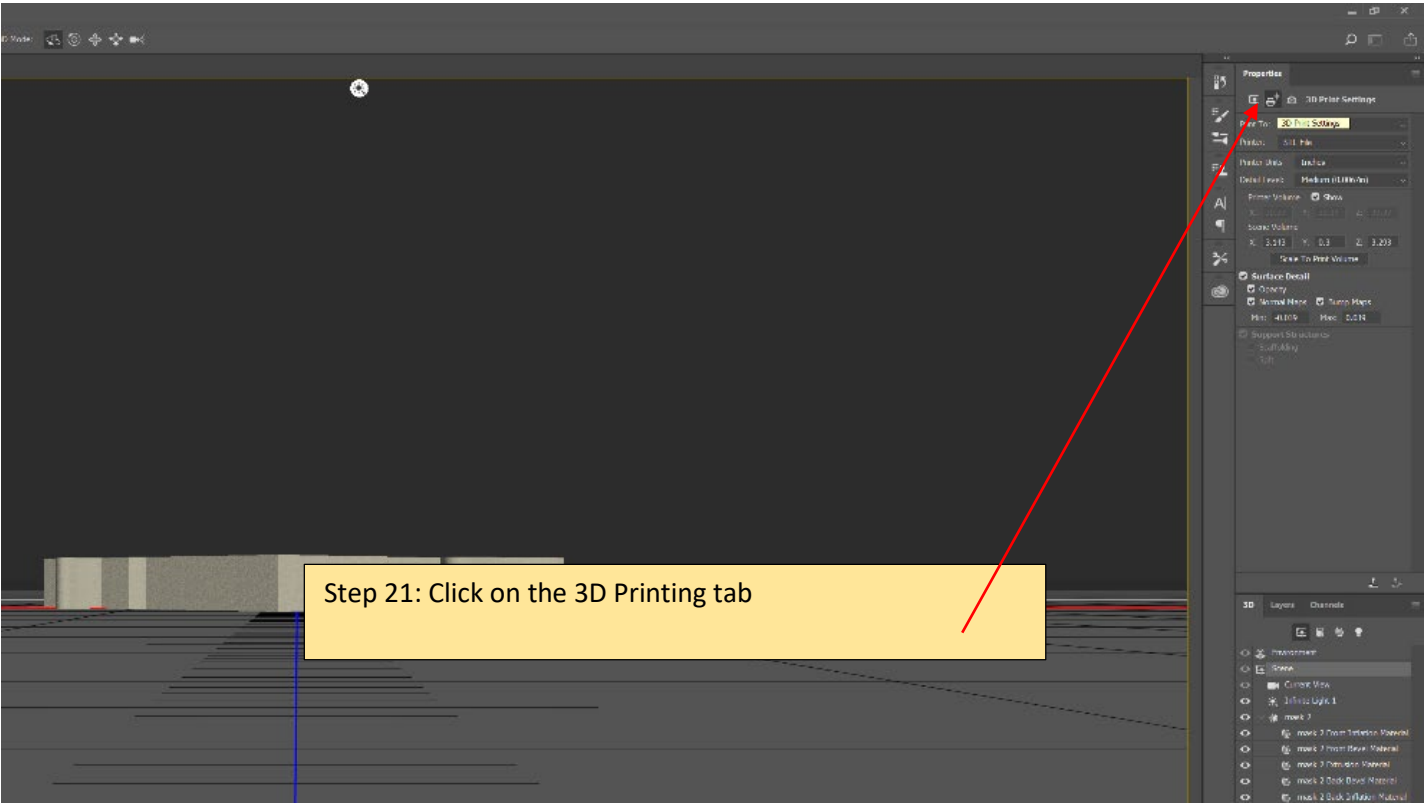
3D Mode:

Properties

3D Print Settings

Print To: 3D Print Settings

Printer: STL File

Printer Units: Inches

Detail Level: Medium (0.006in)

Printer Volume ☑ Show

X: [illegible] Y: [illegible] Z: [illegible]

Scene Volume

X: 3.513 Y: 0.3 Z: 3.293

Scale To Print Volume

☑ Surface Detail

☑ Opacity

☑ Normal Maps ☑ Bump Maps

Min: -0.009 Max: 0.014

Support Structures

Scaffolding

Raft

Step 21: Click on the 3D Printing tab

3D Layers Channels

Environment

Scene

Current View

Infinite Light 1

mask 2

mask 2 Front Inflation Material

mask 2 Front Bevel Material

mask 2 Extrusion Material

mask 2 Back Bevel Material

mask 2 Back Inflation Material